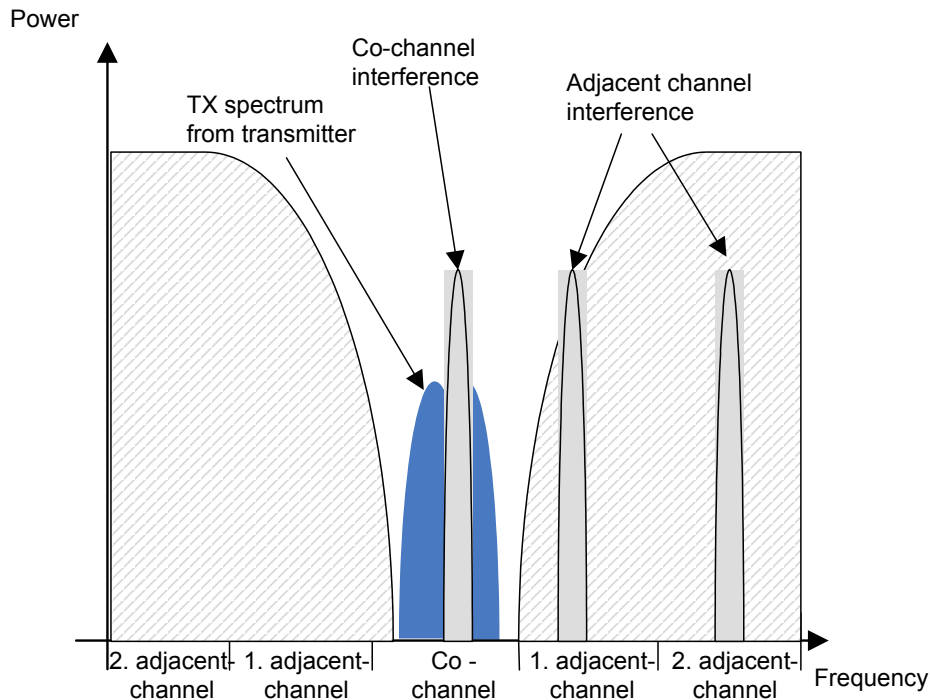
Power

Co-channel interference

TX spectrum from transmitter

Adjacent channel interference

2. adjacent-channel

1. adjacent-channel

Co - channel

1. adjacent-channel

2. adjacent-channel

Frequency